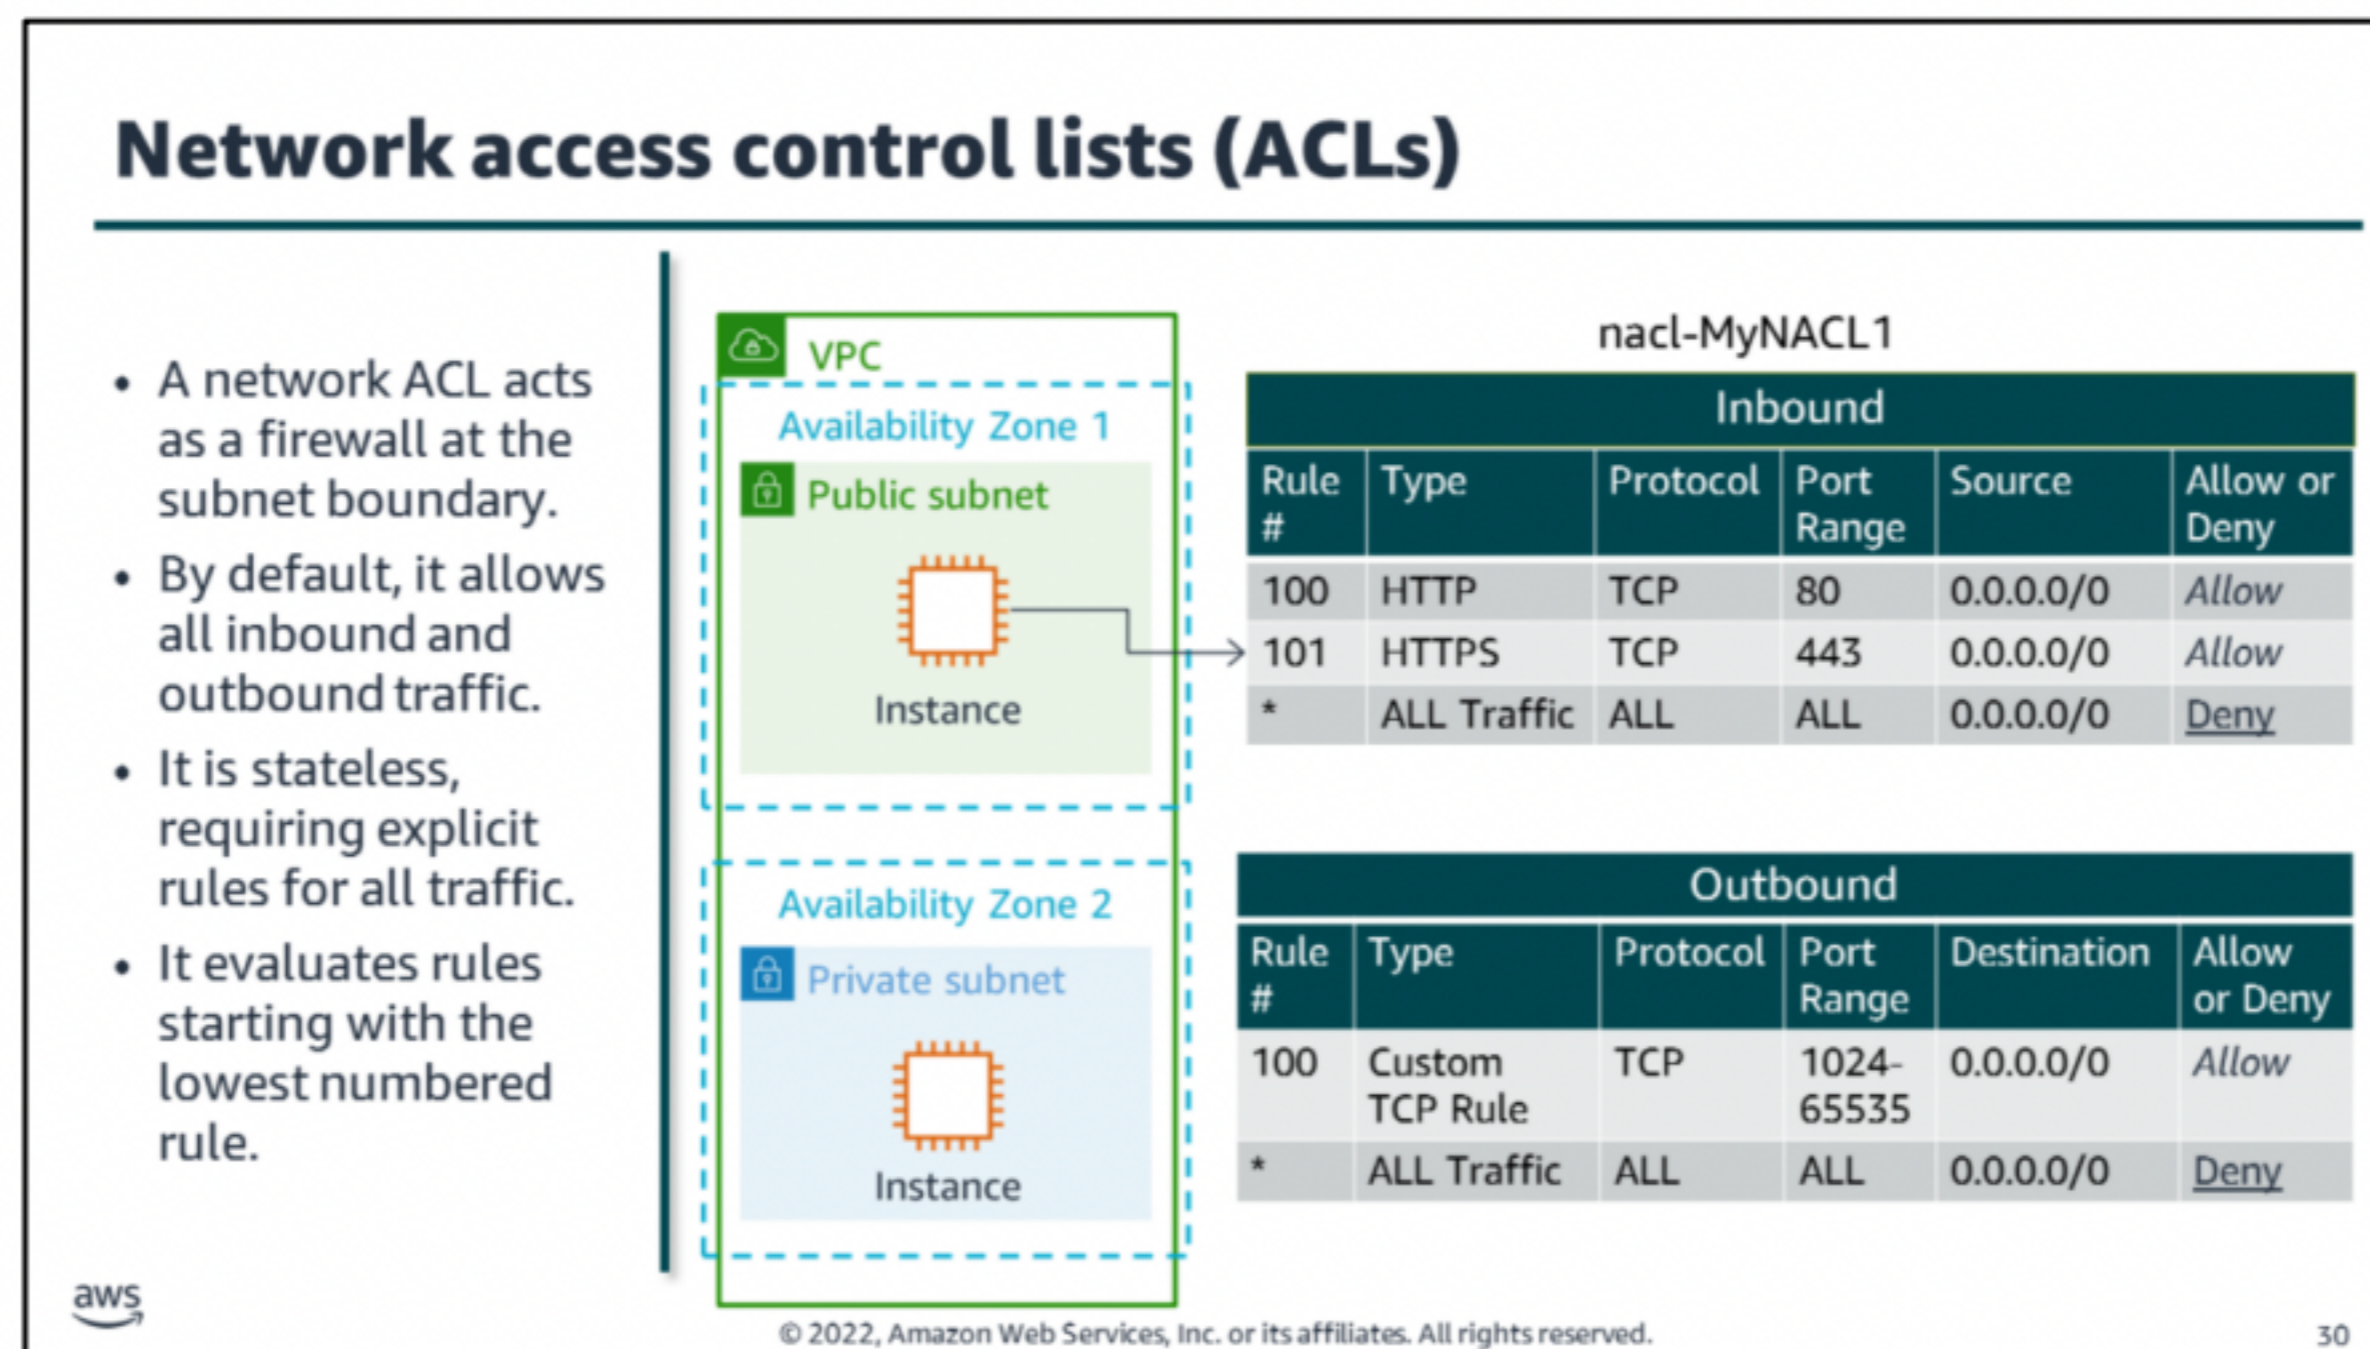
Network access control lists (ACLs)

- A network ACL acts as a firewall at the subnet boundary.
- By default, it allows all inbound and outbound traffic.
- It is stateless, requiring explicit rules for all traffic.
- It evaluates rules starting with the lowest numbered rule.

VPC

Availability Zone 1

Public subnet

Instance

Availability Zone 2

Private subnet

Instance

nacl-MyNACL1

Inbound

| Rule # | Type | Protocol | Port Range | Source | Allow or Deny |
|---|---|---|---|---|---|
| 100 | HTTP | TCP | 80 | 0.0.0.0/0 | Allow |
| 101 | HTTPS | TCP | 443 | 0.0.0.0/0 | Allow |
| * | ALL Traffic | ALL | ALL | 0.0.0.0/0 | Deny |

Outbound

| Rule # | Type | Protocol | Port Range | Destination | Allow or Deny |
|---|---|---|---|---|---|
| 100 | Custom TCP Rule | TCP | 1024-65535 | 0.0.0.0/0 | Allow |
| * | ALL Traffic | ALL | ALL | 0.0.0.0/0 | Deny |

aws

© 2022, Amazon Web Services, Inc. or its affiliates. All rights reserved.

30